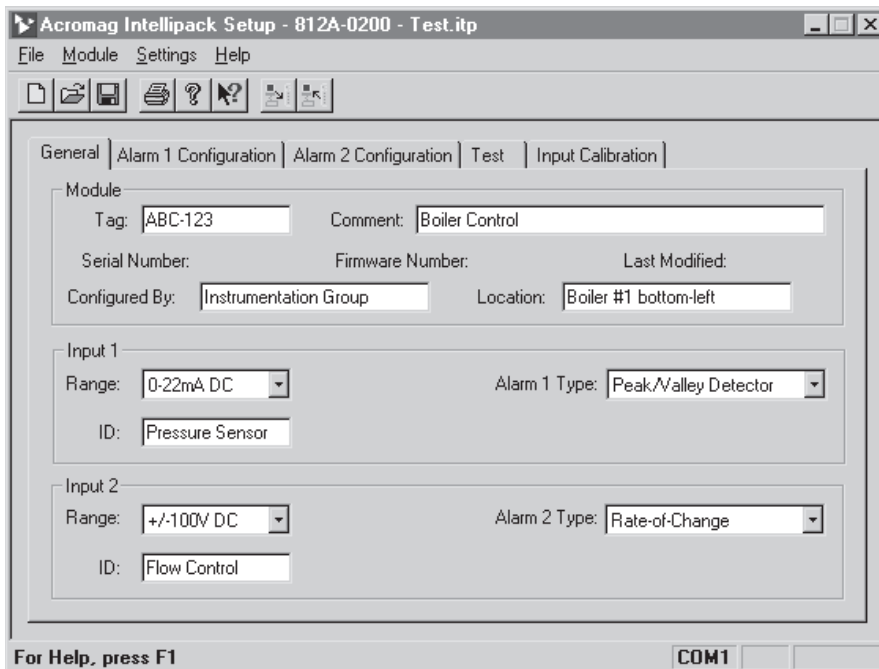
Acromag Intellipack Setup - 812A-0200 - Test.itp

File Module Settings Help

General | Alarm 1 Configuration | Alarm 2 Configuration | Test | Input Calibration

Module

Tag: ABC-123

Comment: Boiler Control

Serial Number:

Firmware Number:

Last Modified:

Configured By: Instrumentation Group

Location: Boiler #1 bottom-left

Input 1

Range: 0-22mA DC

Alarm 1 Type: Peak/Valley Detector

ID: Pressure Sensor

Input 2

Range: +/-100V DC

Alarm 2 Type: Rate-of-Change

ID: Flow Control

For Help, press F1

COM1